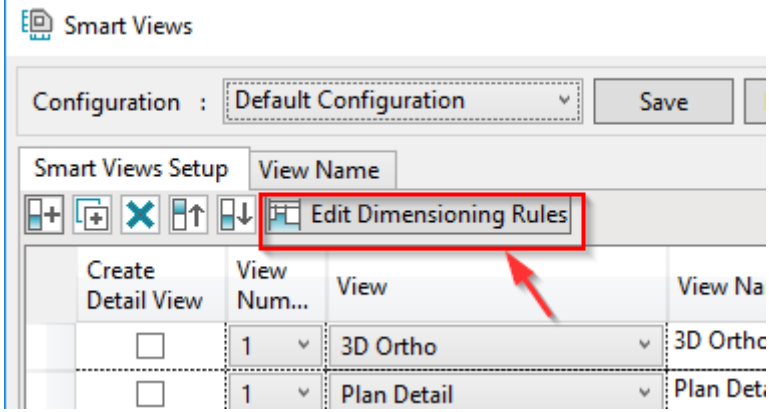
Smart Views

Configuration : Default Configuration

Save

Smart Views Setup

View Name

Edit Dimensioning Rules

| Create Detail View | View Num... | View | View Na |
|---|---|---|---|
| ☐ | 1 | 3D Ortho | 3D Ortho |
| ☐ | 1 | Plan Detail | Plan Deta |